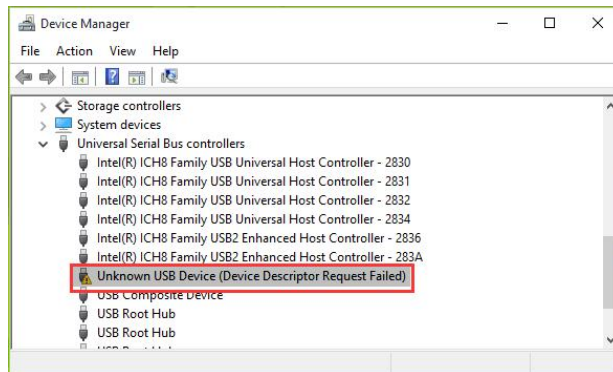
Device Manager

File Action View Help

Storage controllers
System devices
Universal Serial Bus controllers
Intel(R) ICH8 Family USB Universal Host Controller - 2830
Intel(R) ICH8 Family USB Universal Host Controller - 2831
Intel(R) ICH8 Family USB Universal Host Controller - 2832
Intel(R) ICH8 Family USB Universal Host Controller - 2834
Intel(R) ICH8 Family USB2 Enhanced Host Controller - 2836
Intel(R) ICH8 Family USB2 Enhanced Host Controller - 283A
Unknown USB Device (Device Descriptor Request Failed)
USB Composite Device
USB Root Hub
USB Root Hub
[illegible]